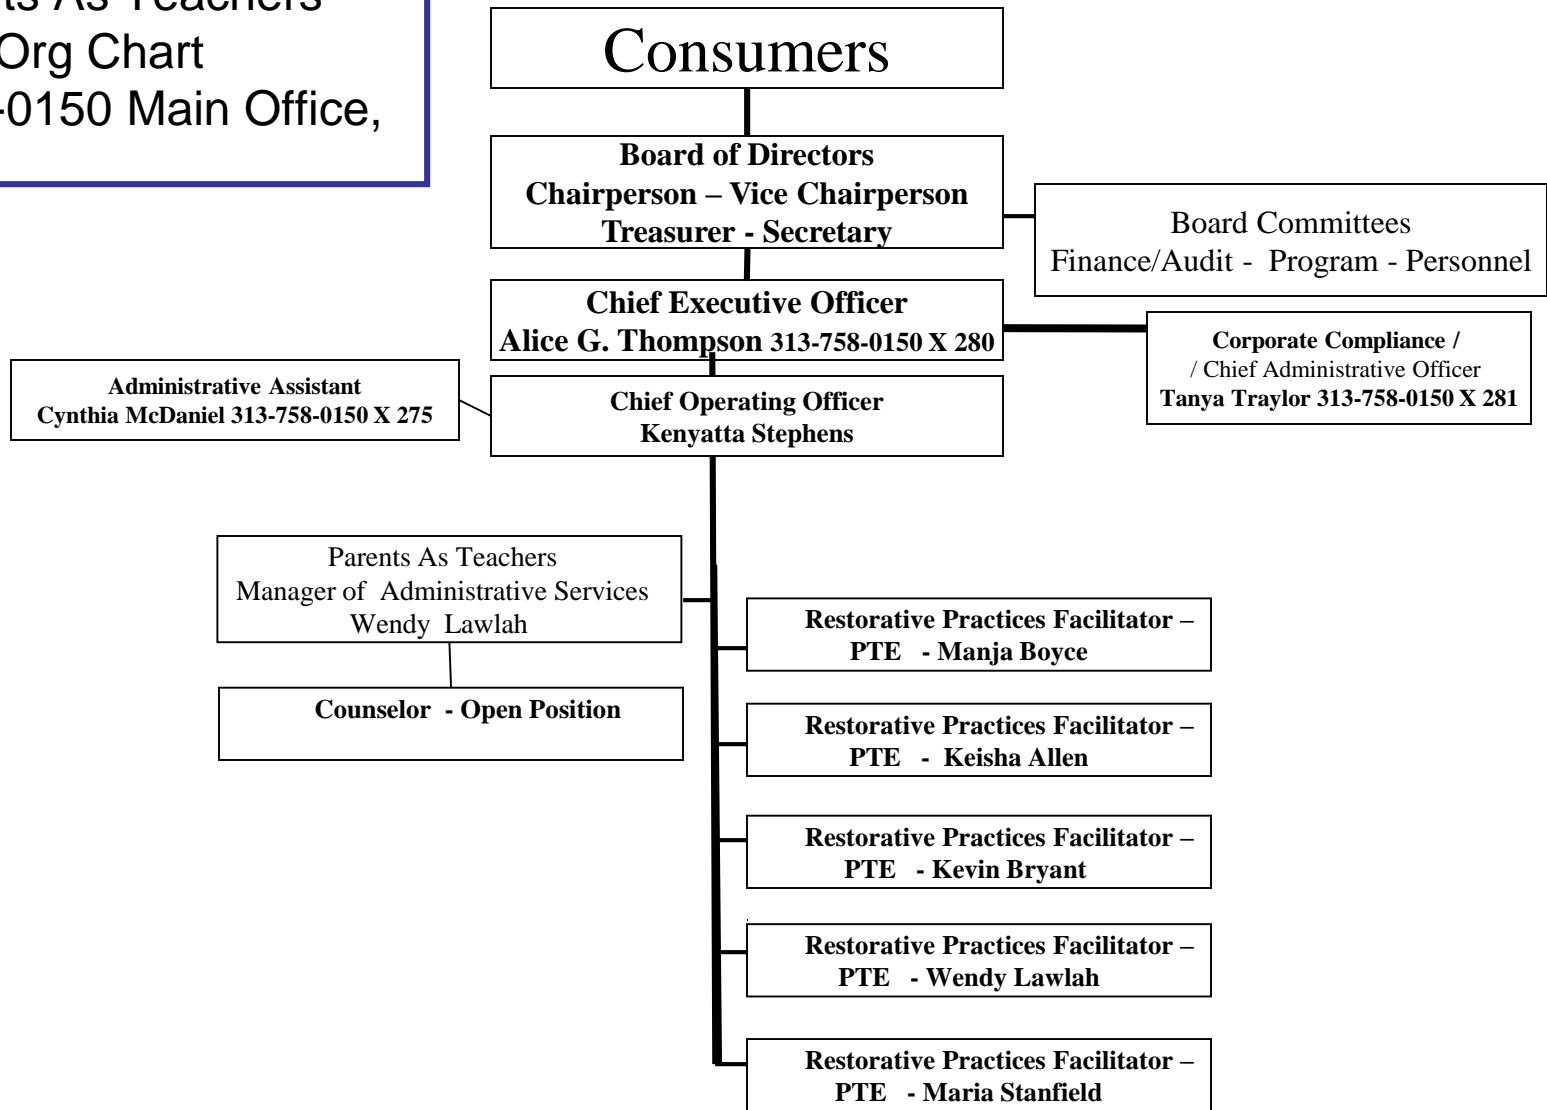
ts As Teachers
Org Chart
-0150 Main Office,

Consumers

Board of Directors
Chairperson – Vice Chairperson
Treasurer - Secretary

Board Committees
Finance/Audit - Program - Personnel

Chief Executive Officer
Alice G. Thompson 313-758-0150 X 280

Corporate Compliance /
/ Chief Administrative Officer
Tanya Traylor 313-758-0150 X 281

Administrative Assistant
Cynthia McDaniel 313-758-0150 X 275

Chief Operating Officer
Kenyatta Stephens

Parents As Teachers
Manager of Administrative Services
Wendy Lawlah

Counselor - Open Position

Restorative Practices Facilitator – PTE - Manja Boyce

Restorative Practices Facilitator – PTE - Keisha Allen

Restorative Practices Facilitator – PTE - Kevin Bryant

Restorative Practices Facilitator – PTE - Wendy Lawlah

Restorative Practices Facilitator – PTE - Maria Stanfield